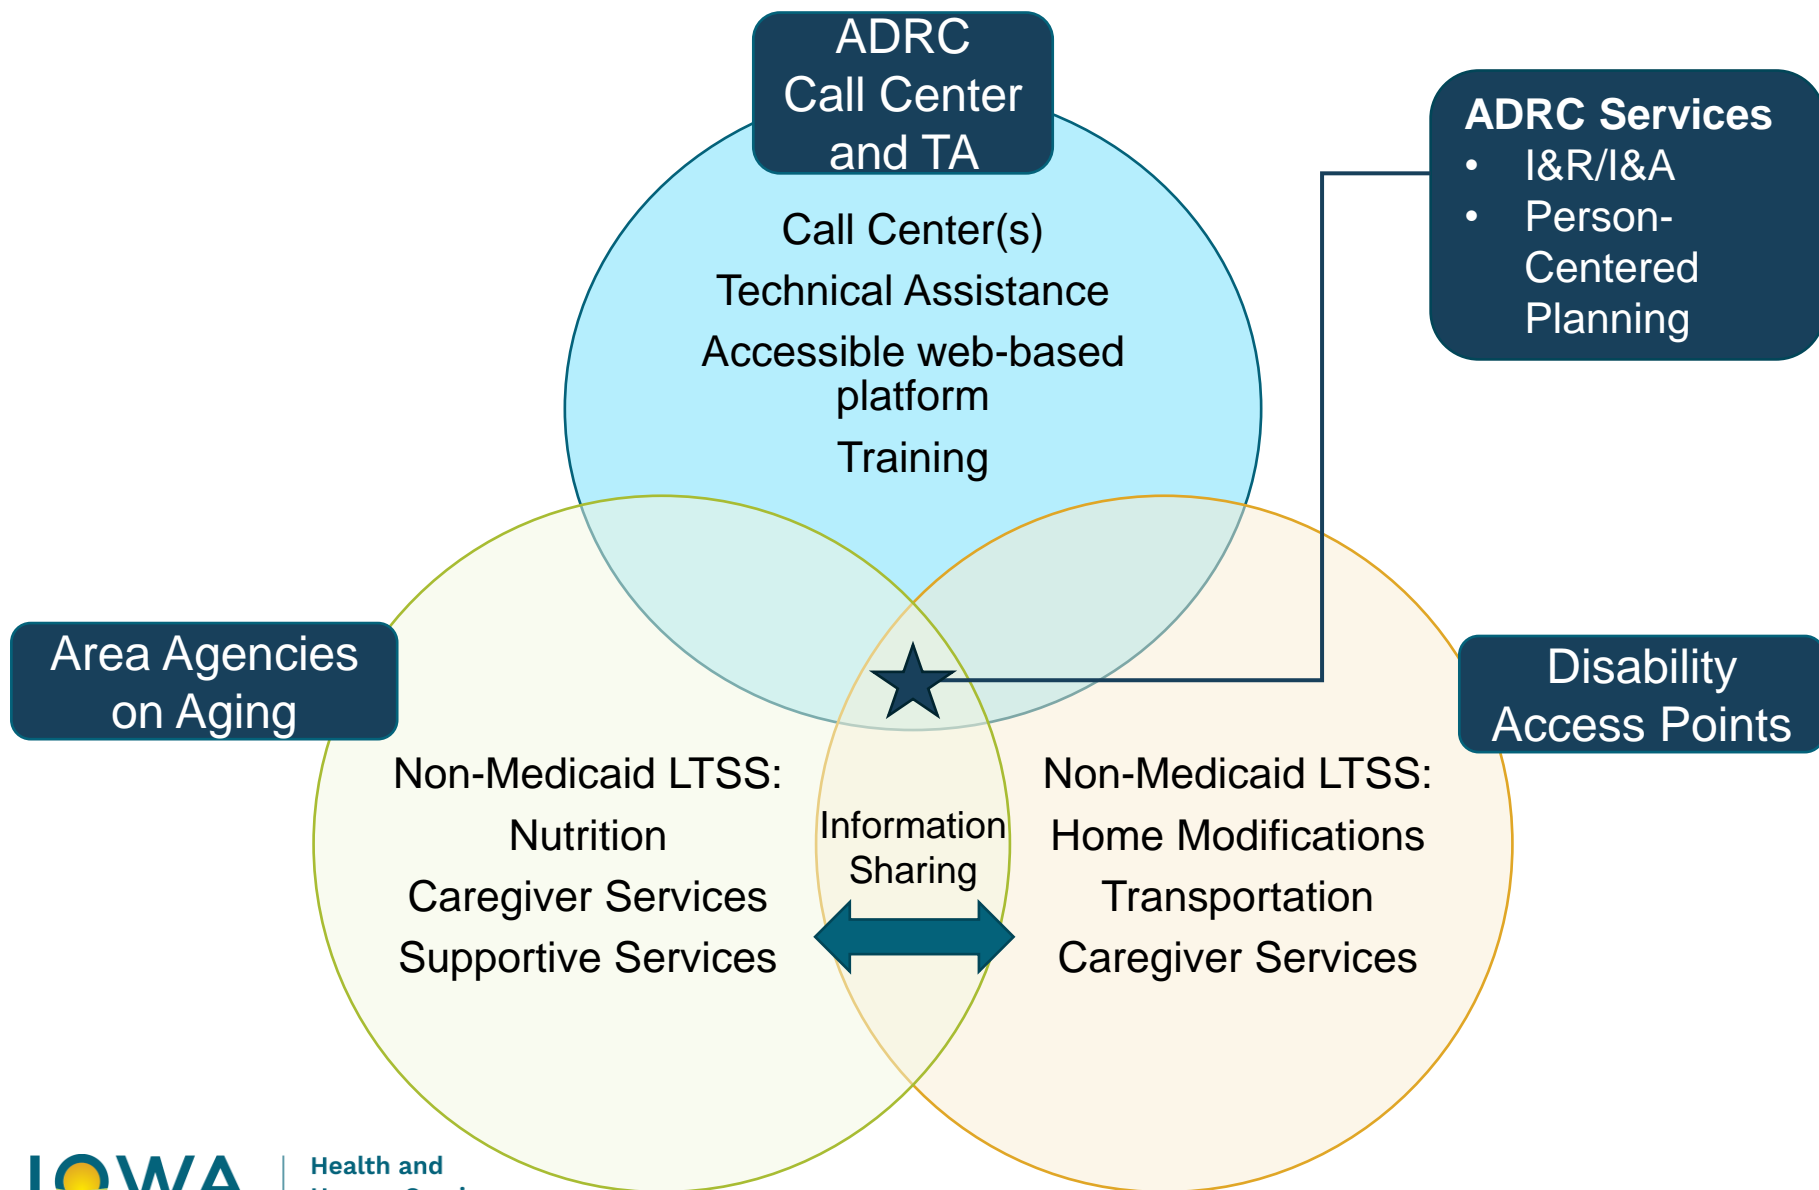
ADRC Call Center and TA

Call Center(s)
Technical Assistance
Accessible web-based platform
Training

ADRC Services
- I&R/I&A
- Person-Centered Planning

Area Agencies on Aging

Disability Access Points

Non-Medicaid LTSS:
Nutrition
Caregiver Services
Supportive Services

Information Sharing

Non-Medicaid LTSS:
Home Modifications
Transportation
Caregiver Services

IOWA | Health and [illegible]